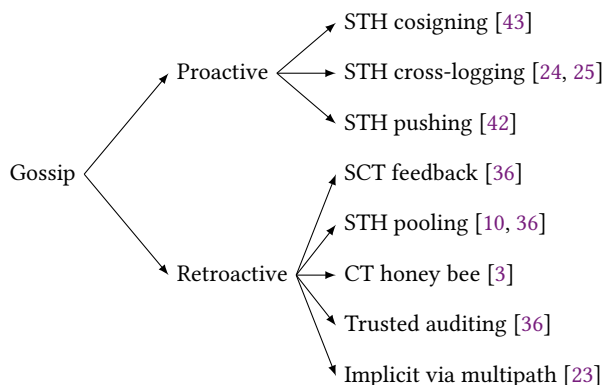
Gossip

Proactive

STH cosigning [43]

STH cross-logging [24, 25]

STH pushing [42]

Retroactive

SCT feedback [36]

STH pooling [10, 36]

CT honey bee [3]

Trusted auditing [36]

Implicit via multipath [23]